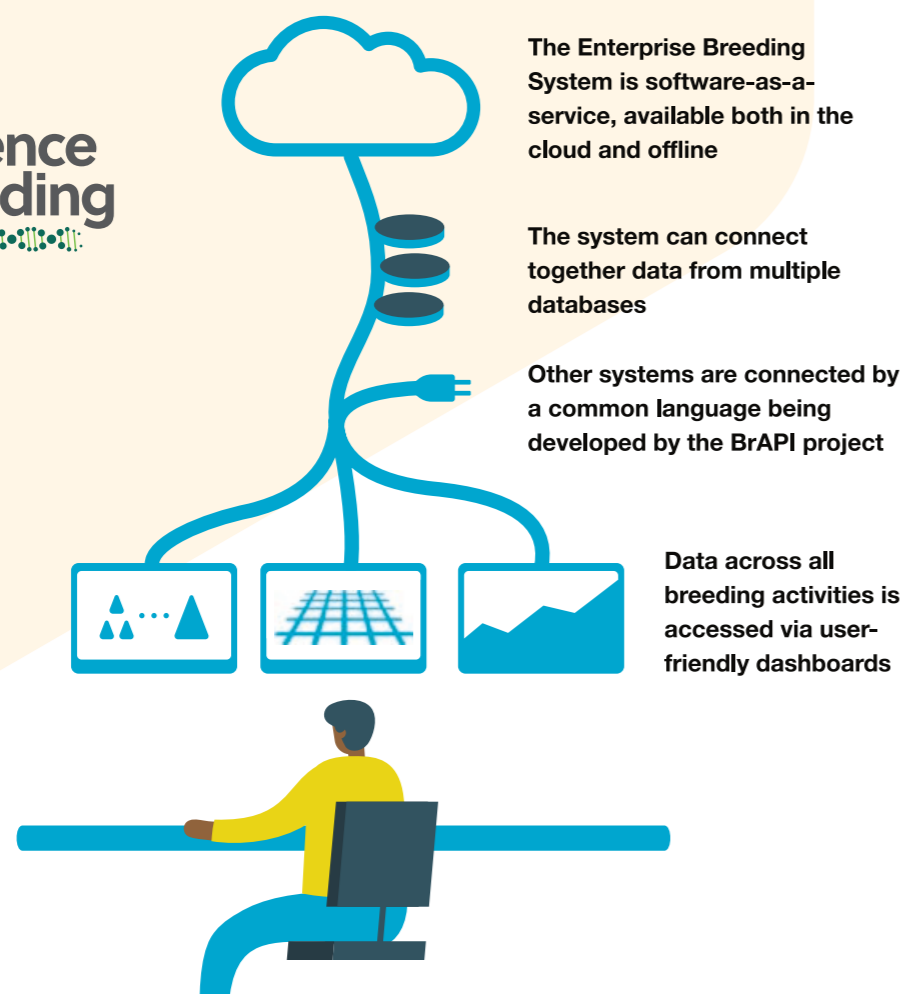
ence
ding

The Enterprise Breeding System is software-as-a-service, available both in the cloud and offline

The system can connect together data from multiple databases

Other systems are connected by a common language being developed by the BrAPI project

Data across all breeding activities is accessed via user-friendly dashboards